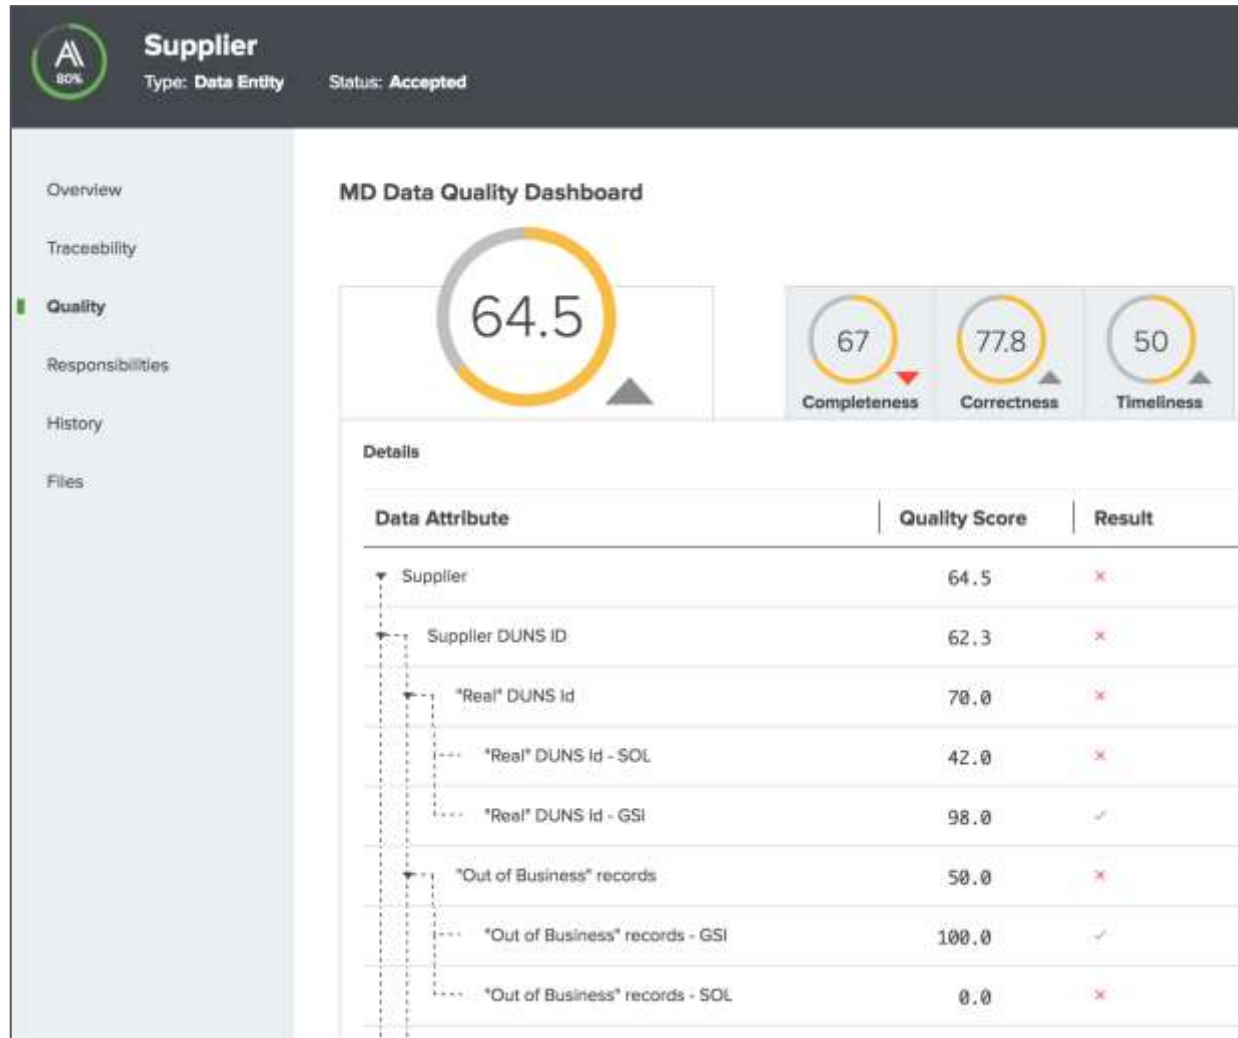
80%

Supplier
Type: Data Entity Status: Accepted

Overview
Traceability
Quality
Responsibilities
History
Files

MD Data Quality Dashboard

64.5

67
Completeness

77.8
Correctness

50
Timeliness

Details

| Data Attribute | Quality Score | Result |
|---|---|---|
| Supplier | 64.5 | × |
| Supplier DUNS ID | 62.3 | × |
| "Real" DUNS Id | 70.0 | × |
| "Real" DUNS Id - SOL | 42.0 | × |
| "Real" DUNS Id - GSI | 98.0 | ✓ |
| "Out of Business" records | 50.0 | × |
| "Out of Business" records - GSI | 100.0 | ✓ |
| "Out of Business" records - SOL | 0.0 | × |